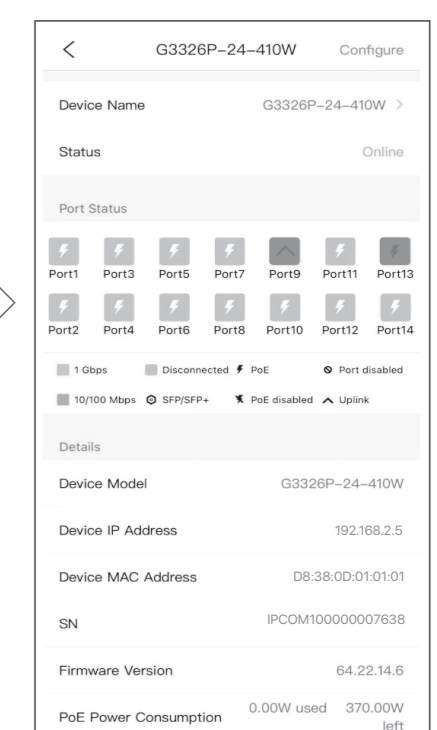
<

G3326P-24-410W

Configure

Device Name

G3326P-24-410W >

Status

Online

Port Status

Port1 Port3 Port5 Port7 Port9 Port11 Port13

Port2 Port4 Port6 Port8 Port10 Port12 Port14

1 Gbps Disconnected PoE Port disabled

10/100 Mbps SFP/SFP+ PoE disabled Uplink

Details

Device Model

G3326P-24-410W

Device IP Address

192.168.2.5

Device MAC Address

D8:38:0D:01:01:01

SN

IPCOM100000007638

Firmware Version

64.22.14.6

PoE Power Consumption

0.00W used 370.00W left